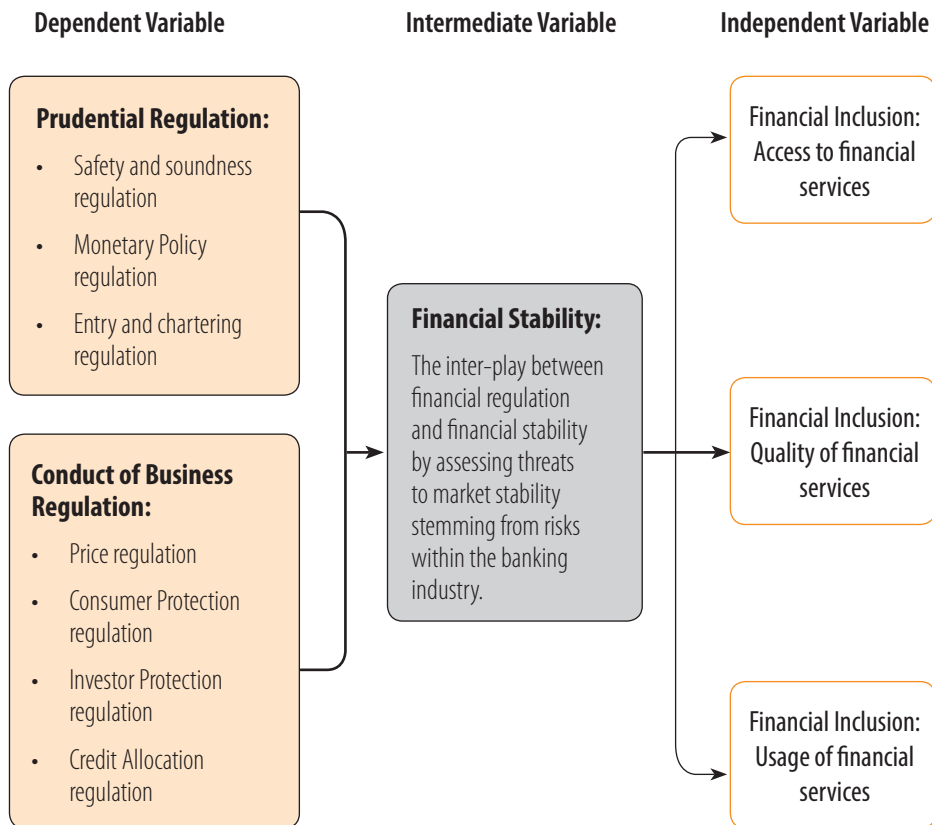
Dependent Variable

Intermediate Variable

Independent Variable

Prudential Regulation:

- Safety and soundness regulation
- Monetary Policy regulation
- Entry and chartering regulation

Conduct of Business Regulation:

- Price regulation
- Consumer Protection regulation
- Investor Protection regulation
- Credit Allocation regulation

Financial Stability:

The inter-play between financial regulation and financial stability by assessing threats to market stability stemming from risks within the banking industry.

Financial Inclusion: Access to financial services

Financial Inclusion: Quality of financial services

Financial Inclusion: Usage of financial services